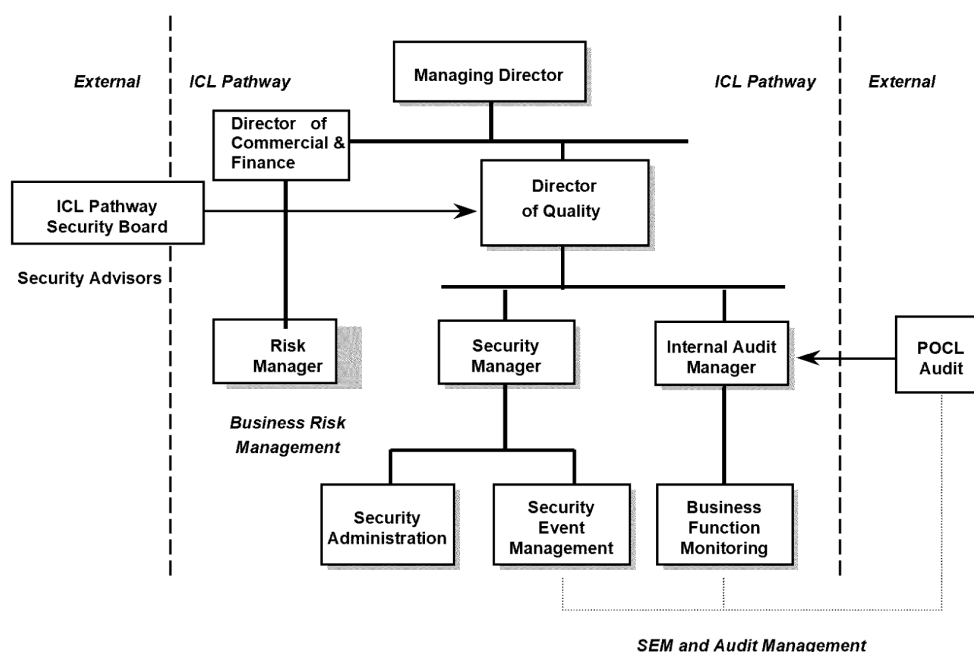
External

ICL Pathway

Managing Director

ICL Pathway

External

Director of Commercial & Finance

Director of Quality

ICL Pathway Security Board

Security Advisors

Risk Manager

Security Manager

Internal Audit Manager

POCL Audit

Business Risk Management

Security Administration

Security Event Management

Business Function Monitoring

SEM and Audit Management